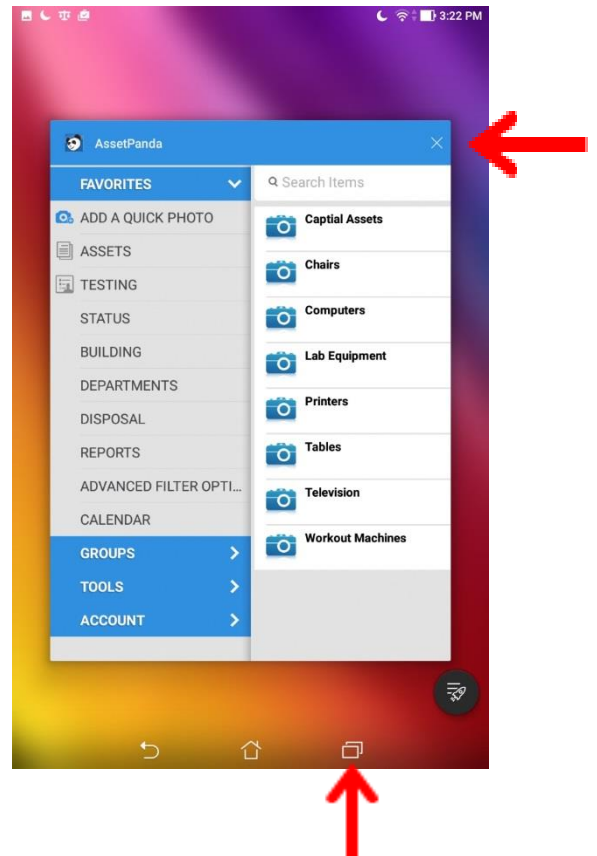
3:22 PM

AssetPanda

FAVORITES

ADD A QUICK PHOTO

ASSETS

TESTING

STATUS

BUILDING

DEPARTMENTS

DISPOSAL

REPORTS

ADVANCED FILTER OPTI...

CALENDAR

GROUPS

TOOLS

ACCOUNT

Search Items

Captial Assets

Chairs

Computers

Lab Equipment

Printers

Tables

Television

Workout Machines